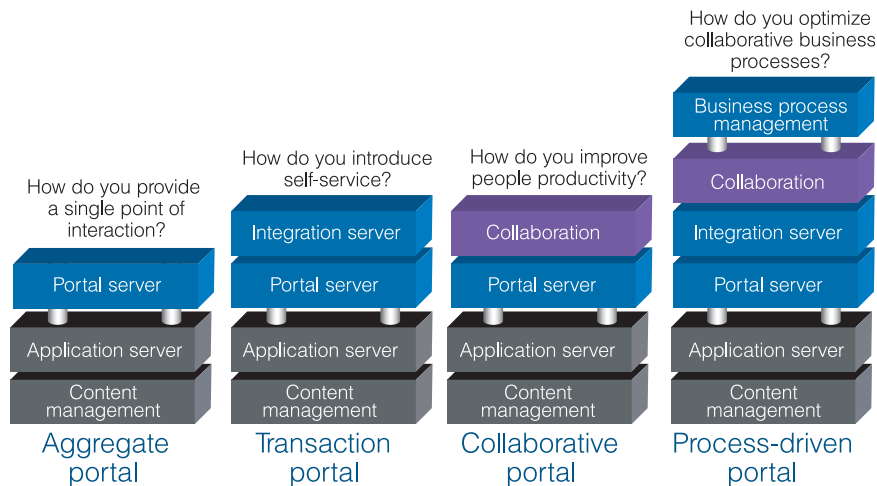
How do you provide a single point of interaction?

Portal server

Application server

Content management

Aggregate portal

How do you introduce self-service?

Integration server

Portal server

Application server

Content management

Transaction portal

How do you improve people productivity?

Collaboration

Portal server

Application server

Content management

Collaborative portal

How do you optimize collaborative business processes?

Business process management

Collaboration

Integration server

Portal server

Application server

Content management

Process-driven portal